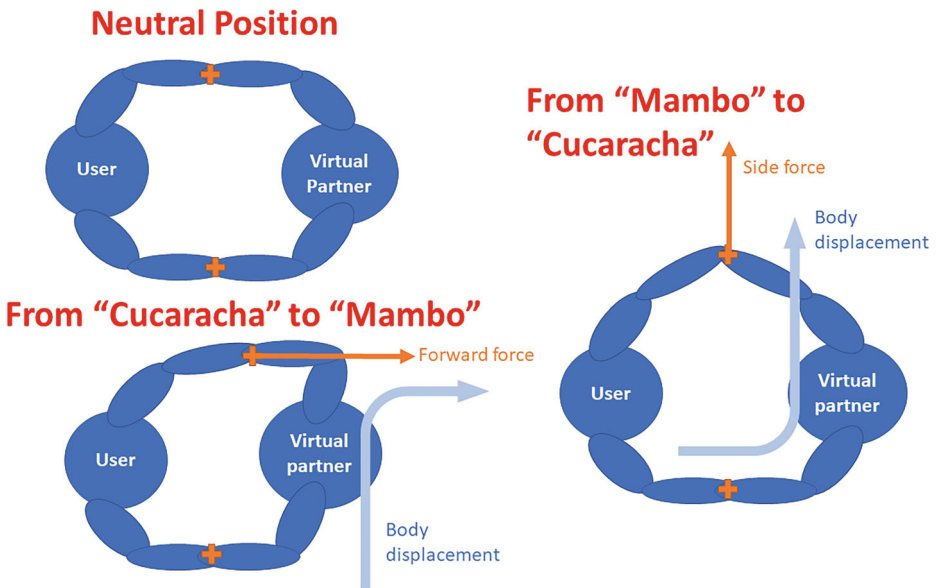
Neutral Position

User

Virtual Partner

From “Mambo” to “Cucaracha”

Side force

Body displacement

User

Virtual partner

From “Cucaracha” to “Mambo”

Forward force

User

Virtual partner

Body displacement